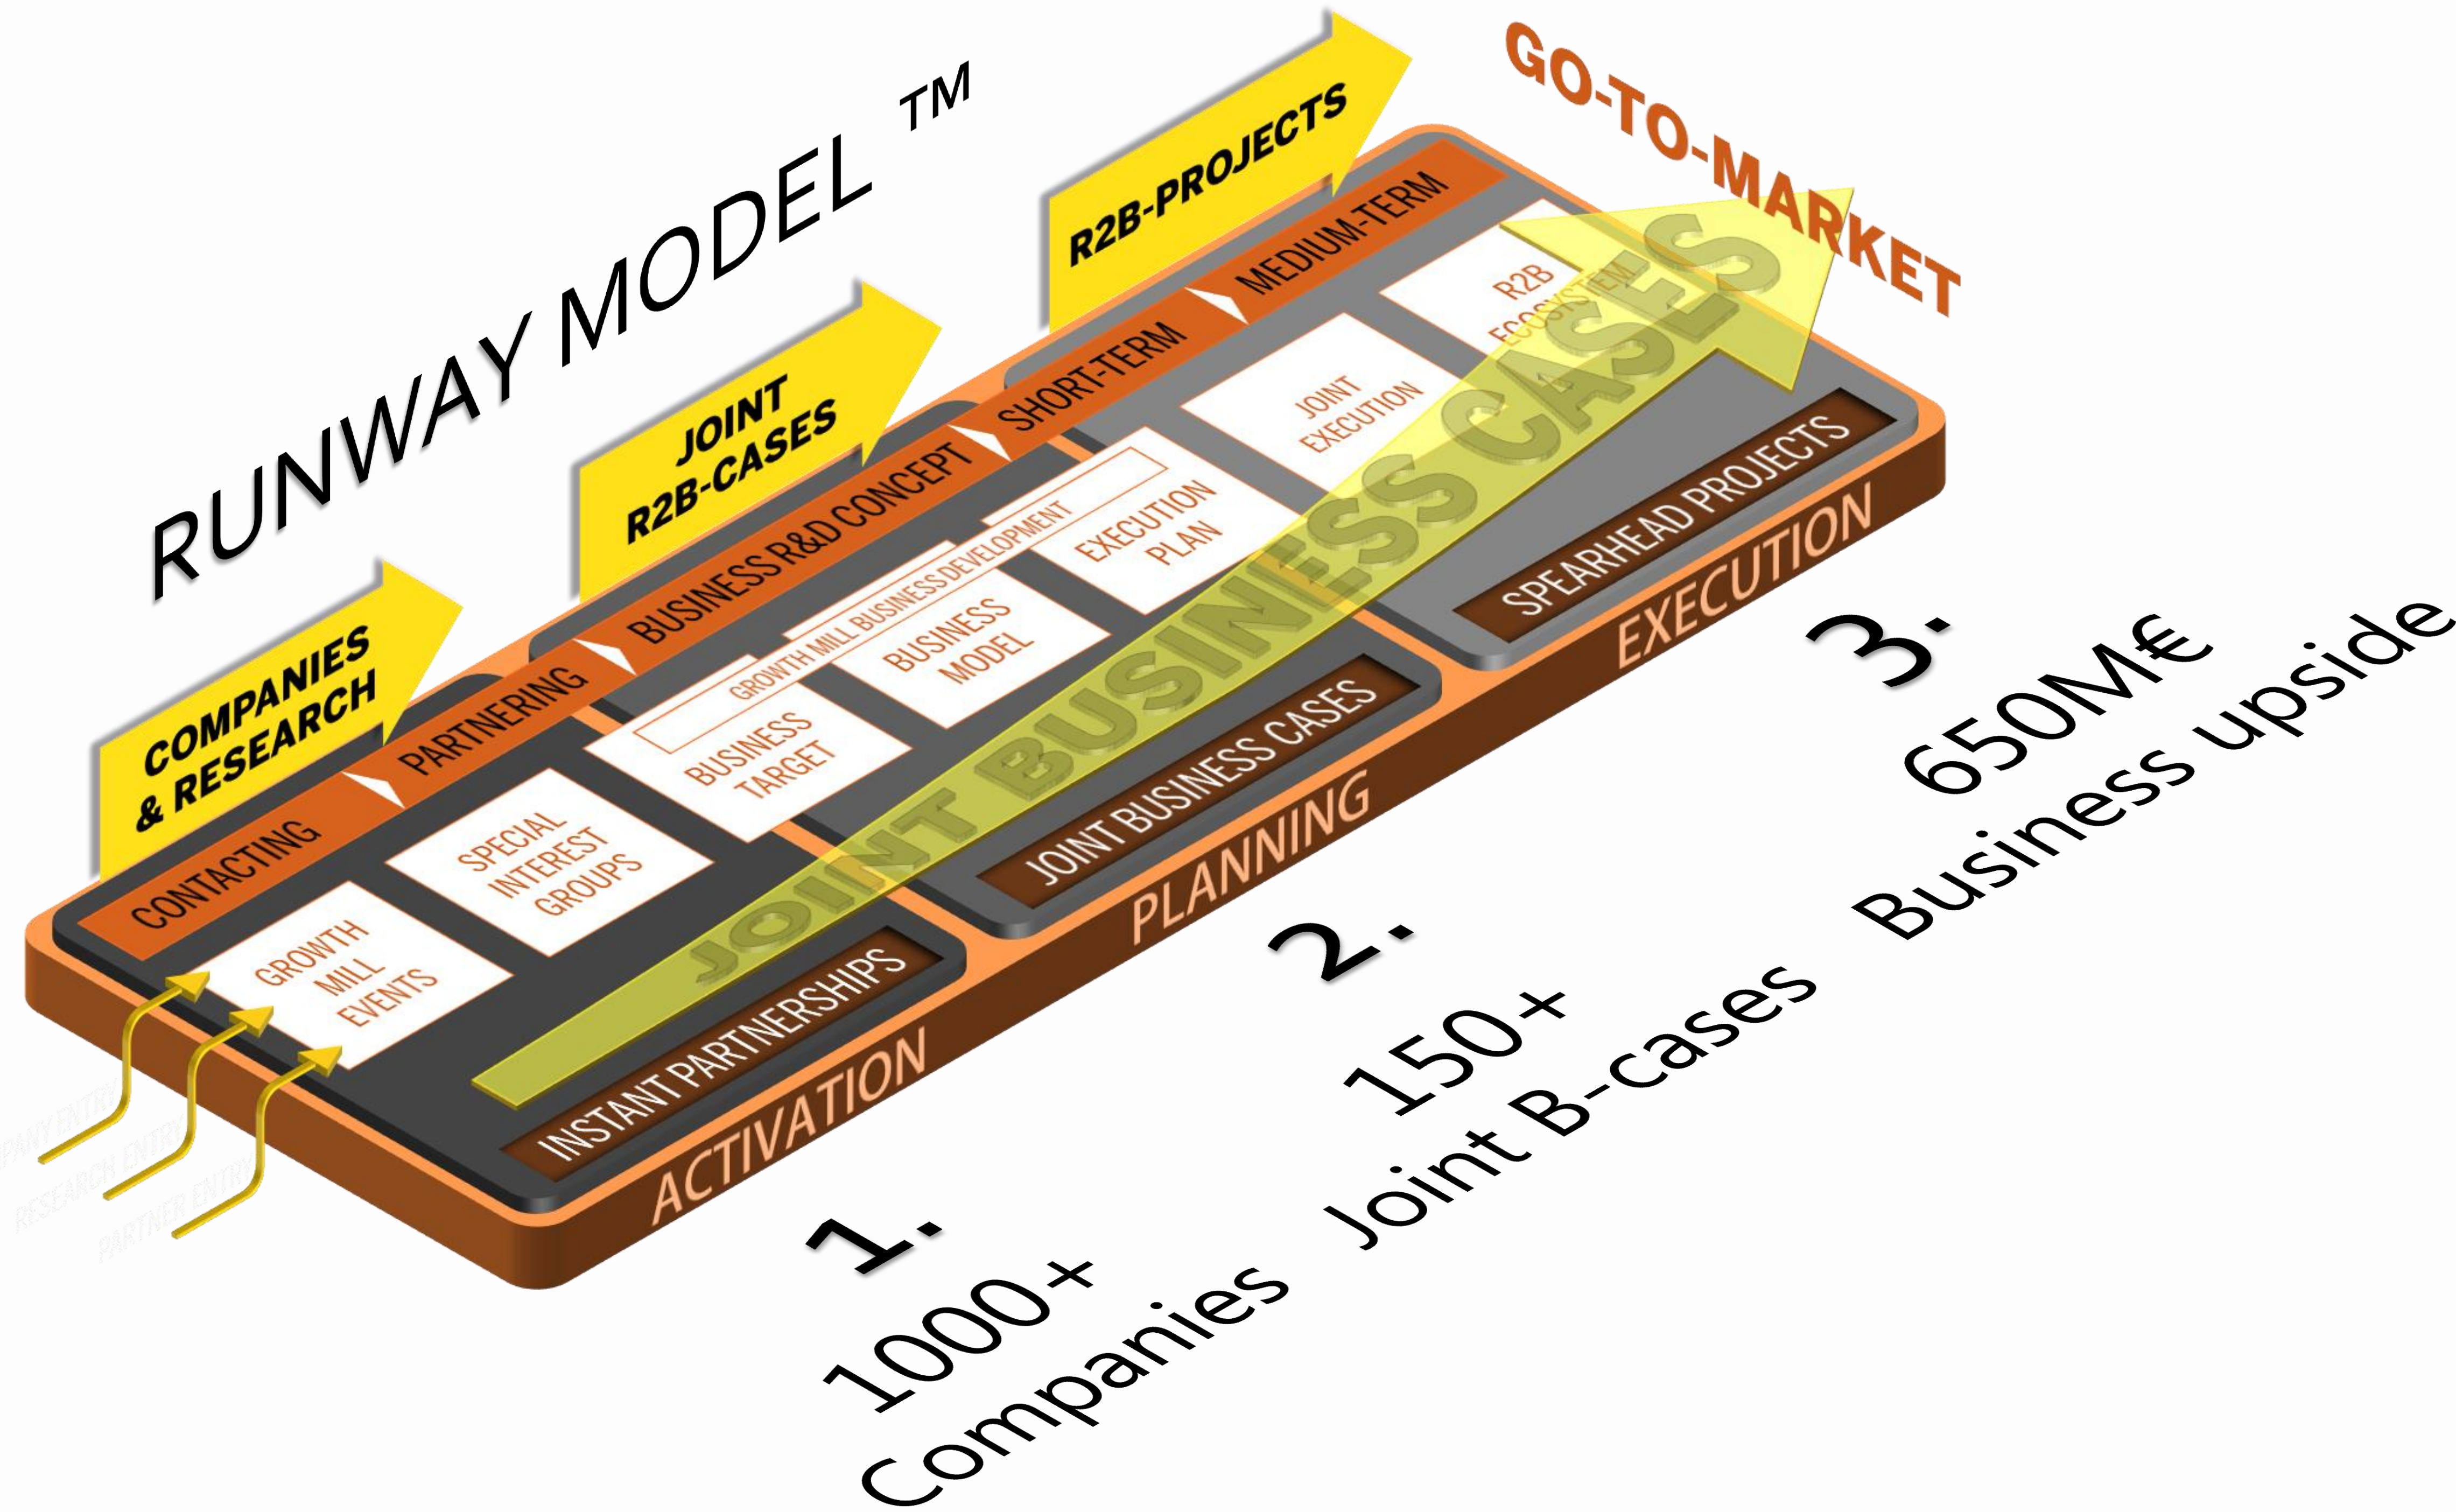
RUNWAY MODEL ™

COMPANIES & RESEARCH

JOINT R2B-CASES

R2B-PROJECTS

GO-TO-MARKET

CONTACTING

PARTNERING

BUSINESS R&D CONCEPT

SHORT-TERM

MEDIUM-TERM

GROWTH MILL EVENTS

SPECIAL INTEREST GROUPS

GROWTH MILL BUSINESS DEVELOPMENT

BUSINESS TARGET

BUSINESS MODEL

EXECUTION PLAN

JOINT EXECUTION

R2B ECOSYSTEM

JOINT BUSINESS CASES

INSTANT PARTNERSHIPS

JOINT BUSINESS CASES

SPEARHEAD PROJECTS

ACTIVATION

PLANNING

EXECUTION

COMPANY ENTRY

RESEARCH ENTRY

PARTNER ENTRY

1.
1000+
Companies

2.
150+
Joint B-cases

3.
650M€
Business upside